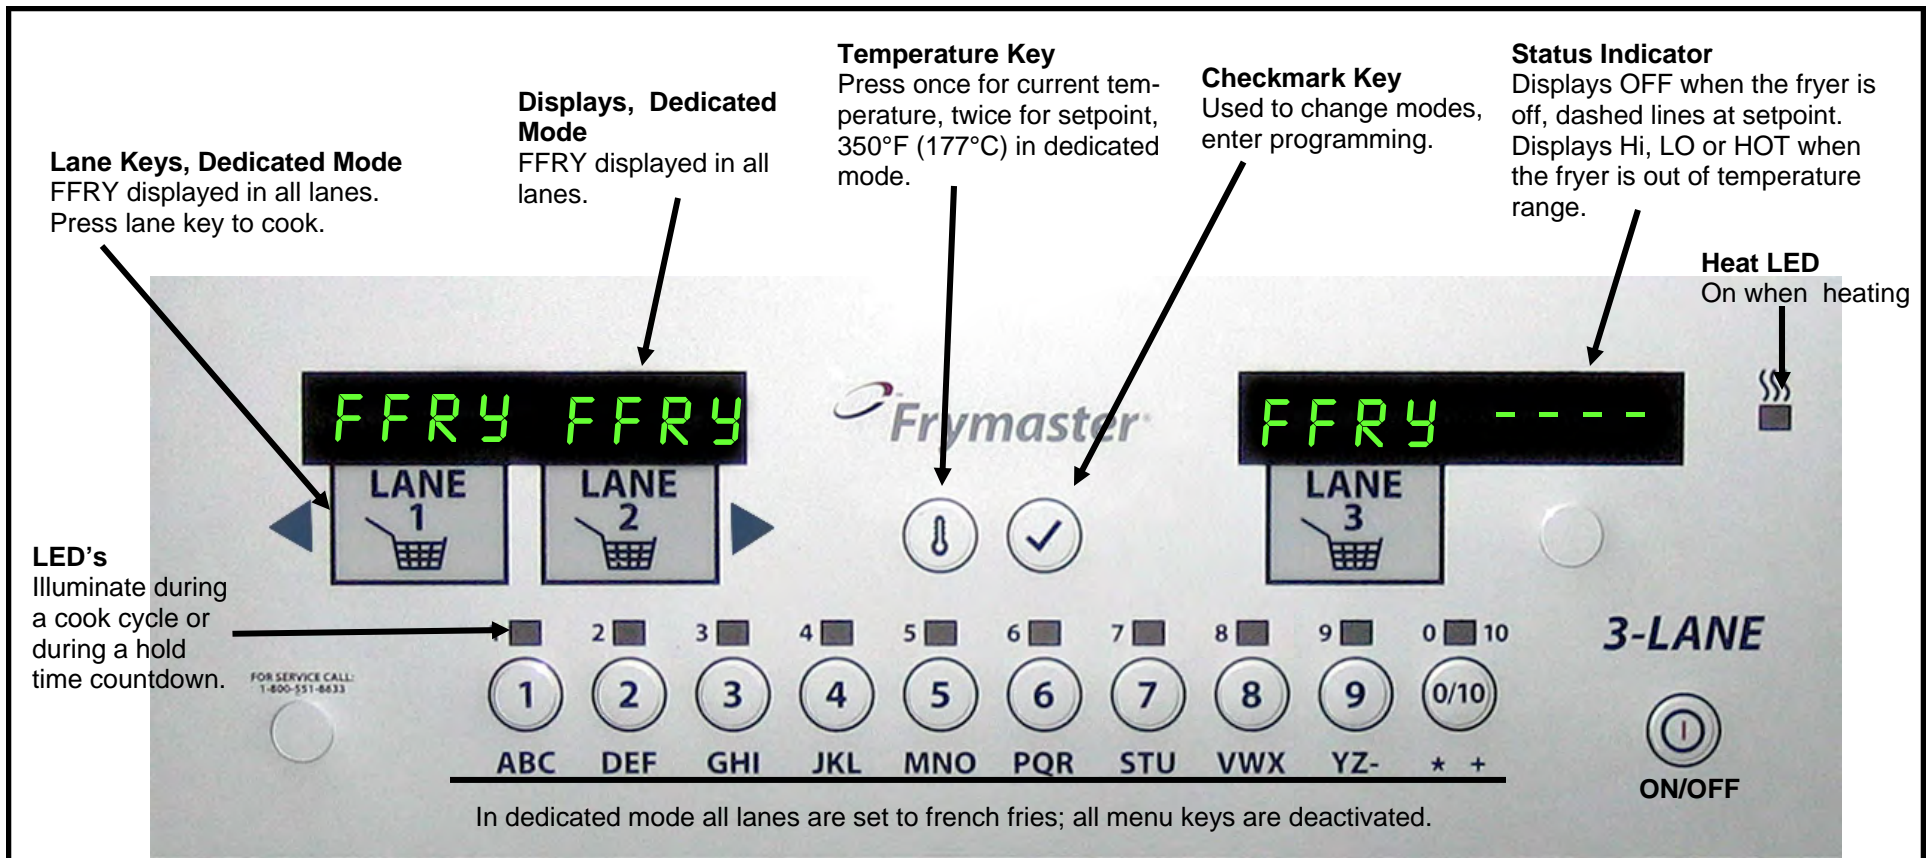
Lane Keys, Dedicated Mode
FFRY displayed in all lanes. Press lane key to cook.

Displays, Dedicated Mode
FFRY displayed in all lanes.

Temperature Key
Press once for current temperature, twice for setpoint, 350°F (177°C) in dedicated mode.

Checkmark Key
Used to change modes, enter programming.

Status Indicator
Displays OFF when the fryer is off, dashed lines at setpoint. Displays Hi, LO or HOT when the fryer is out of temperature range.

Heat LED
On when heating

FFRY FFRY

Frymaster

FFRY ----

LANE 1

LANE 2

LANE 3

LED's
Illuminate during a cook cycle or during a hold time countdown.

2 3 4 5 6 7 8 9 0 10

FOR SERVICE CALL: 1-800-551-8633

1 2 3 4 5 6 7 8 9 0/10

ABC DEF GHI JKL MNO PQR STU VWX YZ- * +

3-LANE

ON/OFF

In dedicated mode all lanes are set to french fries; all menu keys are deactivated.